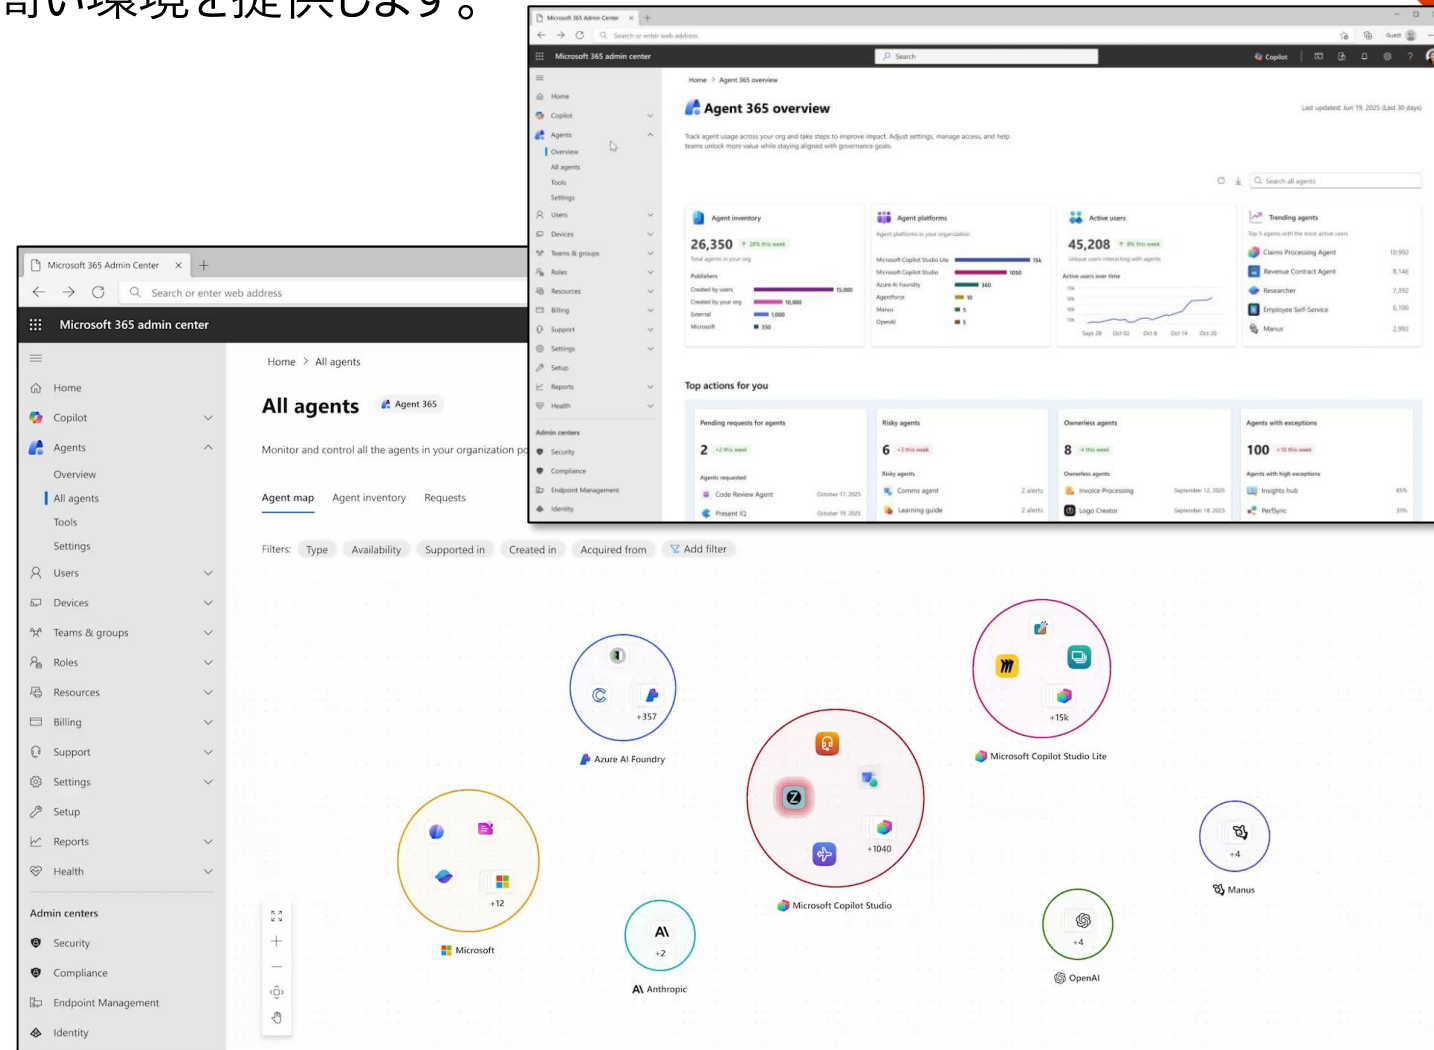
可い環境を提供します。

Microsoft 365 Admin Center

Search or enter web address

Microsoft 365 admin center

Search

Copilot

Home

Copilot

Agents

Overview

All agents

Tools

Settings

Users

Devices

Teams & groups

Roles

Resources

Billing

Support

Settings

Setup

Reports

Health

Admin centers

Security

Compliance

Endpoint Management

Identity

Home > Agent 365 overview

Agent 365 overview

Last updated: Jun 19, 2025 (Last 30 days)

Track agent usage across your org and take steps to improve impact. Adjust settings, manage access, and help teams unlock more value while staying aligned with governance goals.

Search all agents

Agent inventory

26,350

Total agents in your org

Publishers

Created by users 15,000

Created by your org 10,000

External 1,000

Microsoft 350

Agent platforms

Agent platforms in your organization

Microsoft Copilot Studio Lite 15k

Microsoft Copilot Studio 1050

Azure AI Foundry 360

Agentforce 10

Manus 5

OpenAI 5

Active users

45,208

Unique users interacting with agents

Active users over time

Sept 28 Oct 02 Oct 8 Oct 14 Oct 20

Trending agents

Top 5 agents with the most active users

Claims Processing Agent 10,992

Revenue Contract Agent 8,146

Researcher 7,352

Employee Self-Service 6,100

Manus 2,992

Top actions for you

Pending requests for agents

2

Agents requested

Code Review Agent October 17, 2025

Present IQ October 19, 2025

Risky agents

6

Risky agents

Comms agent 2 alerts

Learning guide 2 alerts

Ownerless agents

8

Ownerless agents

Invoice Processing September 12, 2025

Logo Creator September 18, 2025

Agents with exceptions

100

Agents with high exceptions

Insights hub 45%

PerfSync 33%

Microsoft 365 Admin Center

Search or enter web address

Microsoft 365 admin center

Home

Copilot

Agents

Overview

All agents

Tools

Settings

Users

Devices

Teams & groups

Roles

Resources

Billing

Support

Settings

Setup

Reports

Health

Admin centers

Security

Compliance

Endpoint Management

Identity

Home > All agents

All agents

Agent 365

Monitor and control all the agents in your organization p

Agent map

Agent inventory

Requests

Filters: Type Availability Supported in Created in Acquired from Add filter

+357

Azure AI Foundry

+15k

Microsoft Copilot Studio Lite

+1040

Microsoft Copilot Studio

+12

Microsoft

+2

Anthropic

+4

Manus

+4

OpenAI